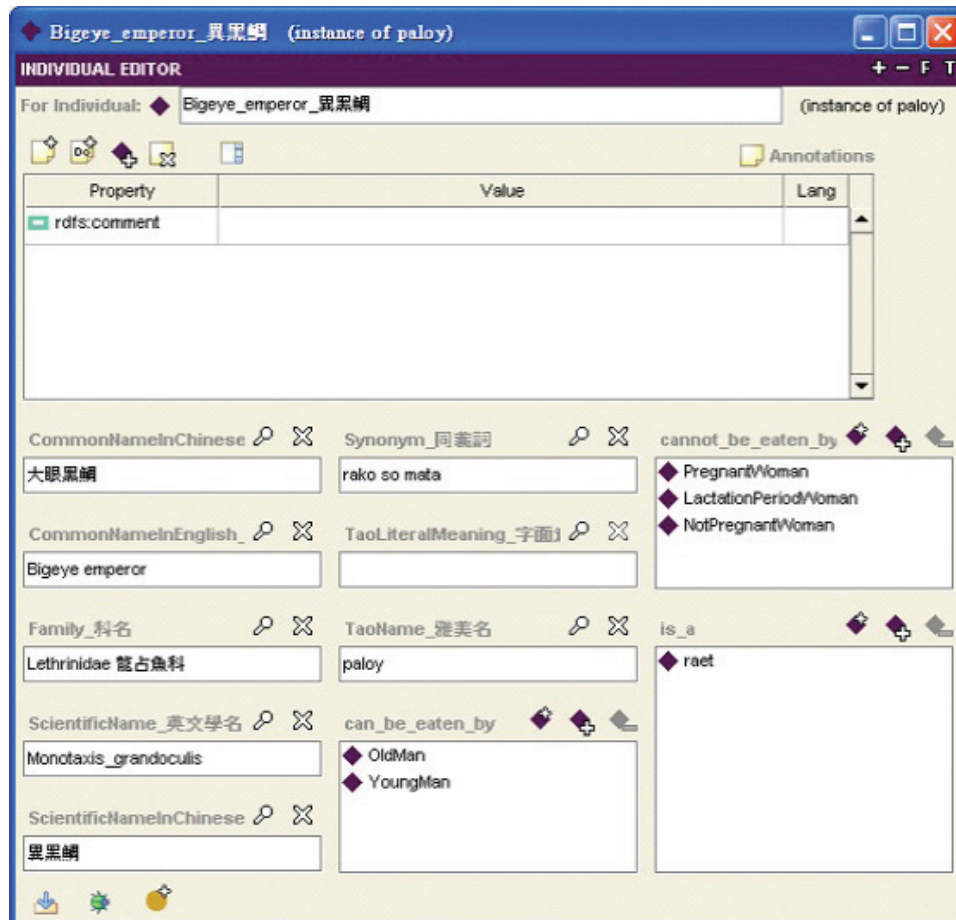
Bigeye_emperor_單黑鯛 (instance of paloy)

INDIVIDUAL EDITOR

+ − F T

For Individual: Bigeye_emperor_單黑鯛 (instance of paloy)

Annotations

| Property | Value | Lang |
|---|---|---|
| rdfs:comment | | |

CommonNameInChinese

大眼黑鯛

Synonym_同義詞

rako so mata

cannot_be_eaten_by

PregnantWoman

LactationPeriodWoman

NotPregnantWoman

CommonNameInEnglish_

Bigeye emperor

TaoLiteralMeaning_字面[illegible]

Family_科名

Lethrinidae 龍占魚科

TaoName_雅美名

paloy

is_a

raet

ScientificName_英文學名

Monotaxis_grandoculis

can_be_eaten_by

OldMan

YoungMan

ScientificNameInChinese

單黑鯛